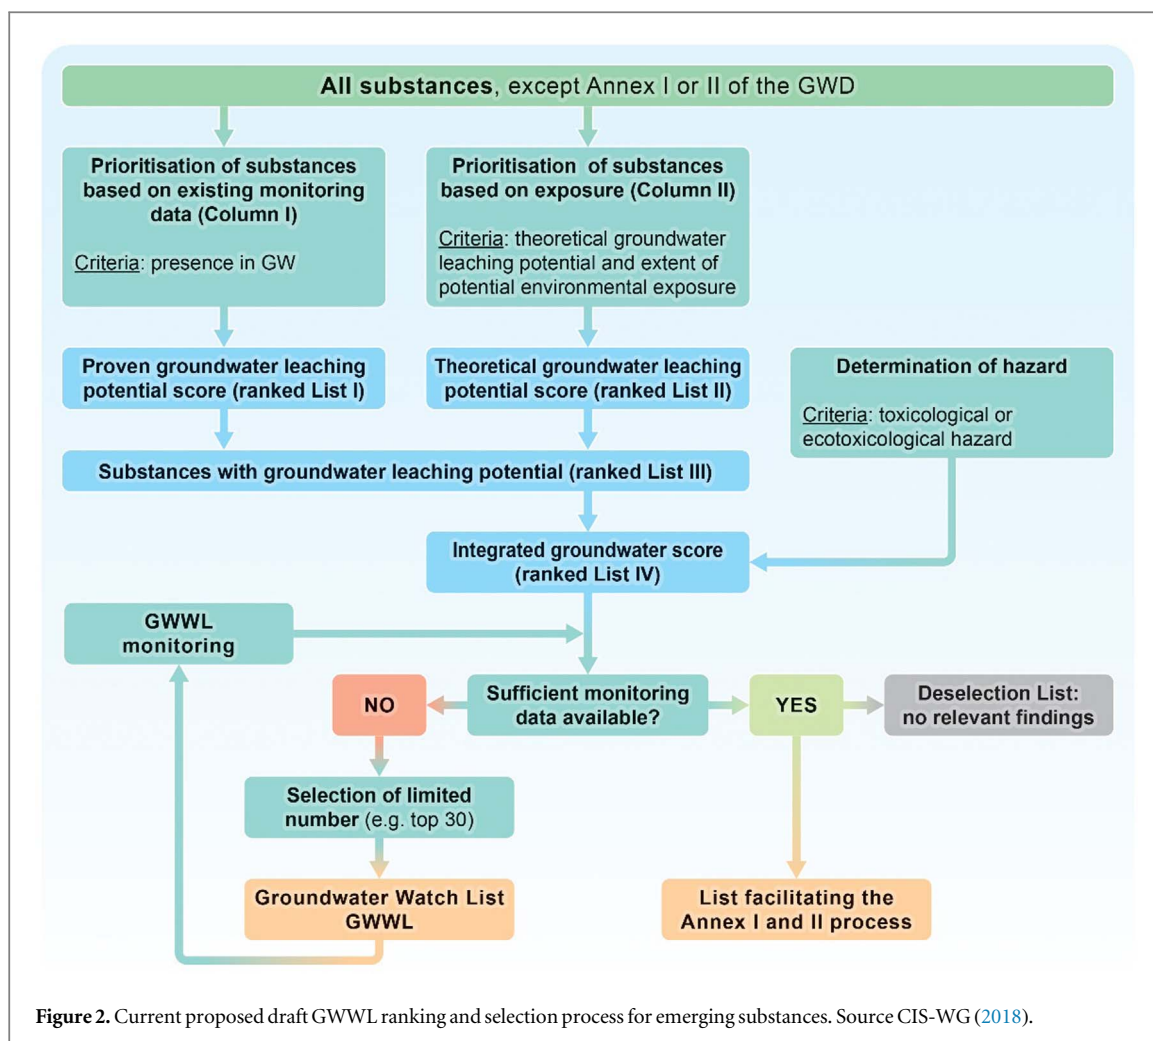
All substances, except Annex I or II of the GWD

Prioritisation of substances based on existing monitoring data (Column I)

Criteria: presence in GW

Prioritisation of substances based on exposure (Column II)

Criteria: theoretical groundwater leaching potential and extent of potential environmental exposure

Proven groundwater leaching potential score (ranked List I)

Theoretical groundwater leaching potential score (ranked List II)

Determination of hazard

Criteria: toxicological or ecotoxicological hazard

Substances with groundwater leaching potential (ranked List III)

Integrated groundwater score (ranked List IV)

GWWL monitoring

NO

Sufficient monitoring data available?

YES

Deselection List: no relevant findings

Selection of limited number (e.g. top 30)

Groundwater Watch List GWWL

List facilitating the Annex I and II process

Figure 2. Current proposed draft GWWL ranking and selection process for emerging substances. Source CIS-WG (2018).